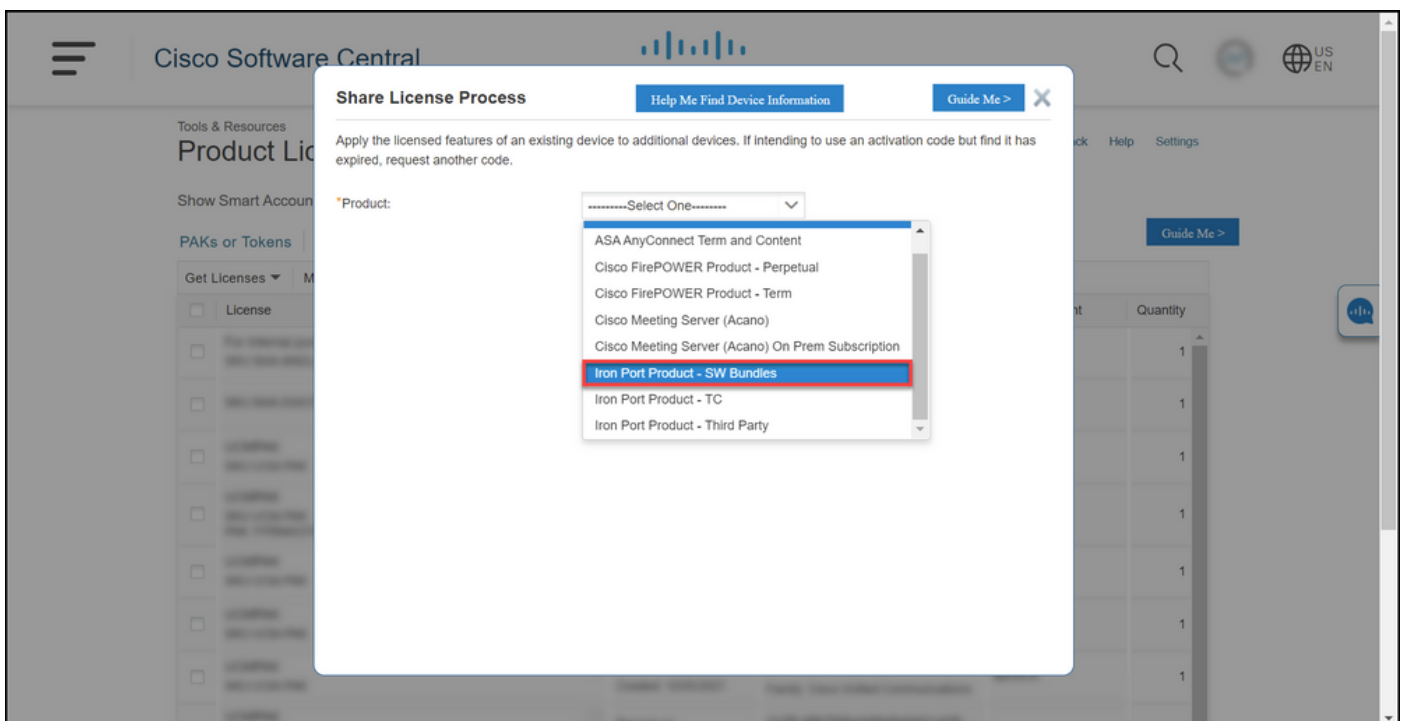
Cisco Software Central

US EN

Tools & Resources

Product Lic

Show Smart Accoun

PAKs or Tokens

Get Licenses ▾ M

License

ck Help Settings

Guide Me >

nt Quantity

1
1
1
1
1
1
1

Share License Process

Help Me Find Device Information

Guide Me >

Apply the licensed features of an existing device to additional devices. If intending to use an activation code but find it has expired, request another code.

*Product:

---------Select One--------

ASA AnyConnect Term and Content
Cisco FirePOWER Product - Perpetual
Cisco FirePOWER Product - Term
Cisco Meeting Server (Acano)
Cisco Meeting Server (Acano) On Prem Subscription
Iron Port Product - SW Bundles
Iron Port Product - TC
Iron Port Product - Third Party